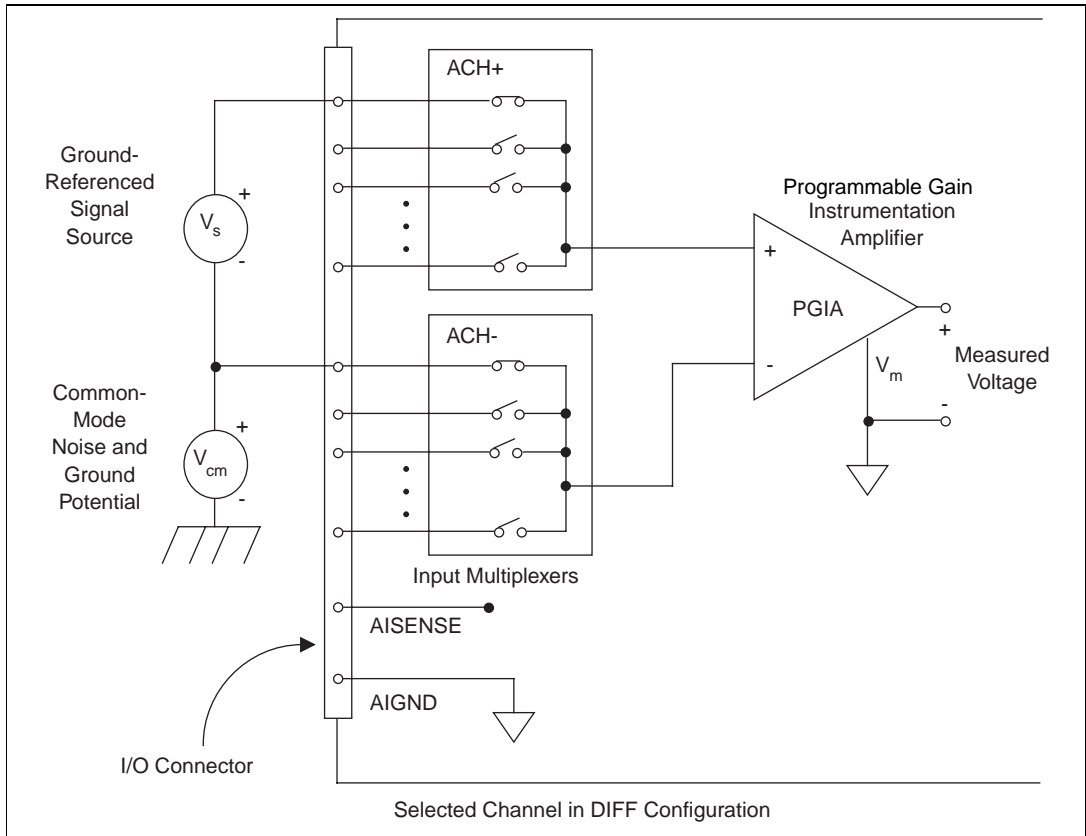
ACH+

Ground-Referenced Signal Source

+

$V_s$

-

Programmable Gain Instrumentation Amplifier

+

PGIA

-

ACH-

+

Measured Voltage

$V_m$

-

Common-Mode Noise and Ground Potential

+

$V_{cm}$

-

Input Multiplexers

AISENSE

AIGND

I/O Connector

Selected Channel in DIFF Configuration